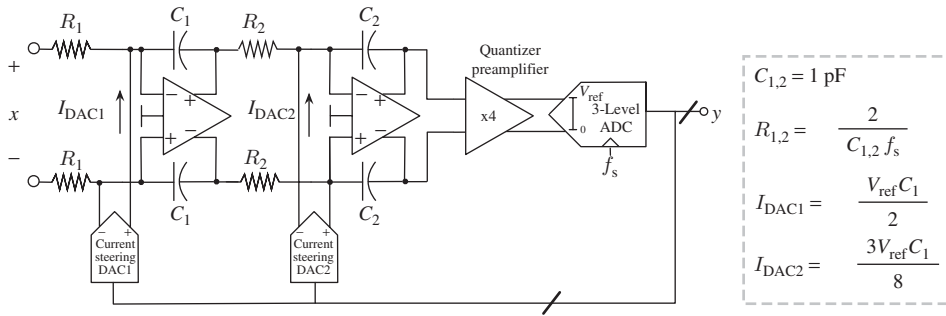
$R_1$ $C_1$ $R_2$ $C_2$

Quantizer preamplifier

+

$x$ $I_{\text{DAC1}}$ $I_{\text{DAC2}}$

–

− +
+ −

− +
+ −

x4

$V_{\text{ref}}$
0
3-Level ADC
$f_s$

$y$

$R_1$ $C_1$ $R_2$ $C_2$

– +
Current steering DAC1

– +
Current steering DAC2

$C_{1,2} = 1$ pF

$R_{1,2} = \frac{2}{C_{1,2}\, f_s}$

$I_{\text{DAC1}} = \frac{V_{\text{ref}} C_1}{2}$

$I_{\text{DAC2}} = \frac{3 V_{\text{ref}} C_1}{8}$